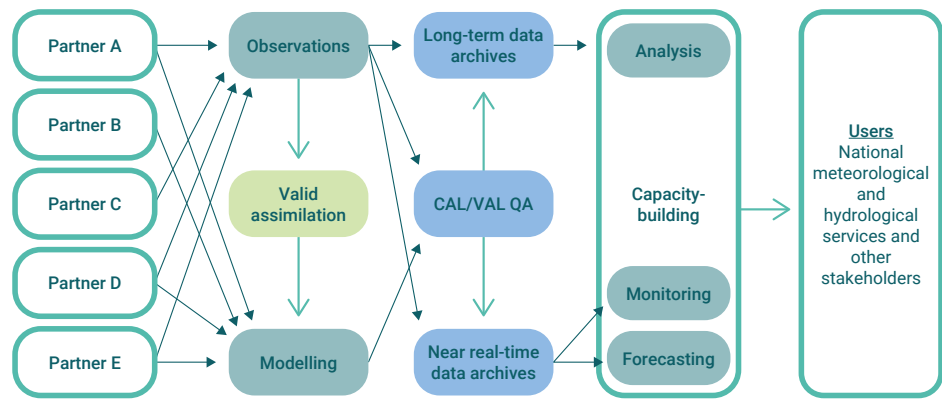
Partner A

Partner B

Partner C

Partner D

Partner E

Observations

Valid assimilation

Modelling

Long-term data archives

CAL/VAL QA

Near real-time data archives

Analysis

Capacity-building

Monitoring

Forecasting

Users
National meteorological and hydrological services and other stakeholders